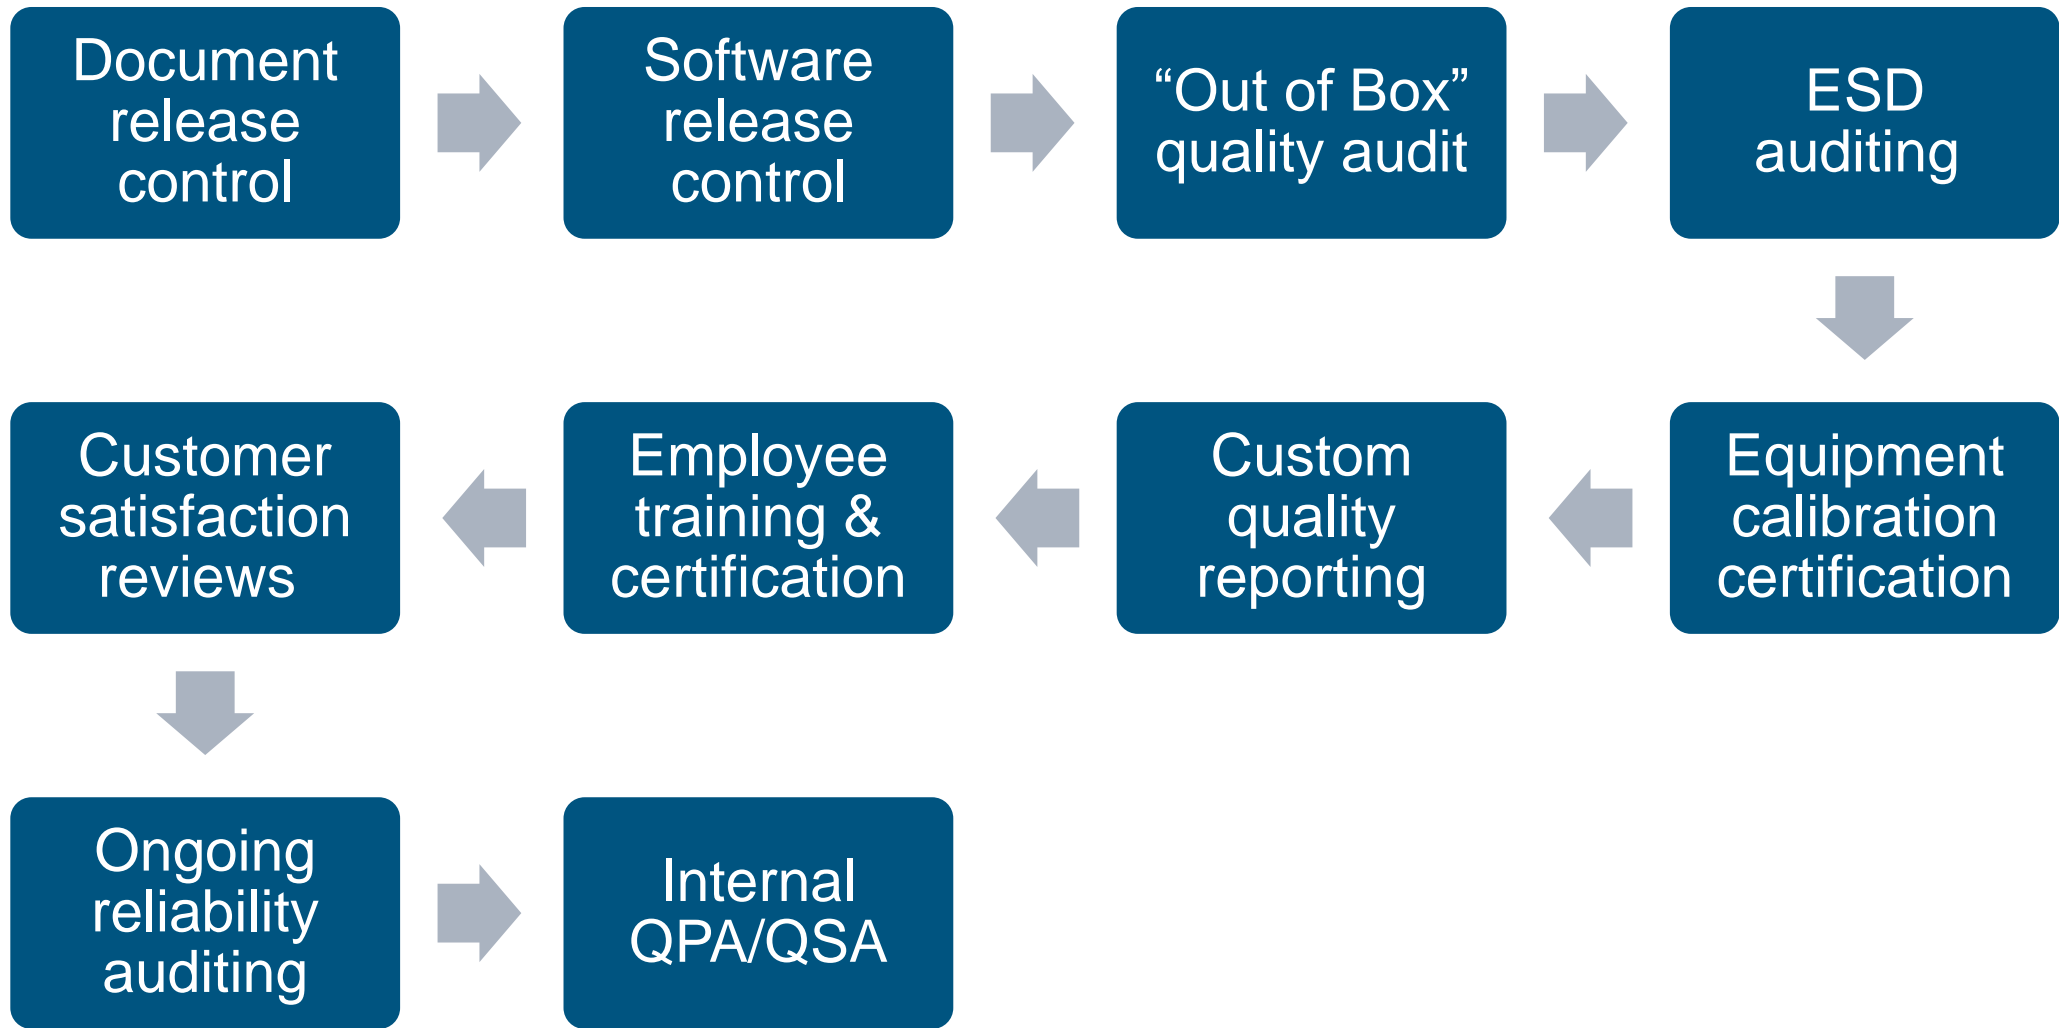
Document release control

Software release control

“Out of Box” quality audit

ESD auditing

Equipment calibration certification

Custom quality reporting

Employee training & certification

Customer satisfaction reviews

Ongoing reliability auditing

Internal QPA/QSA